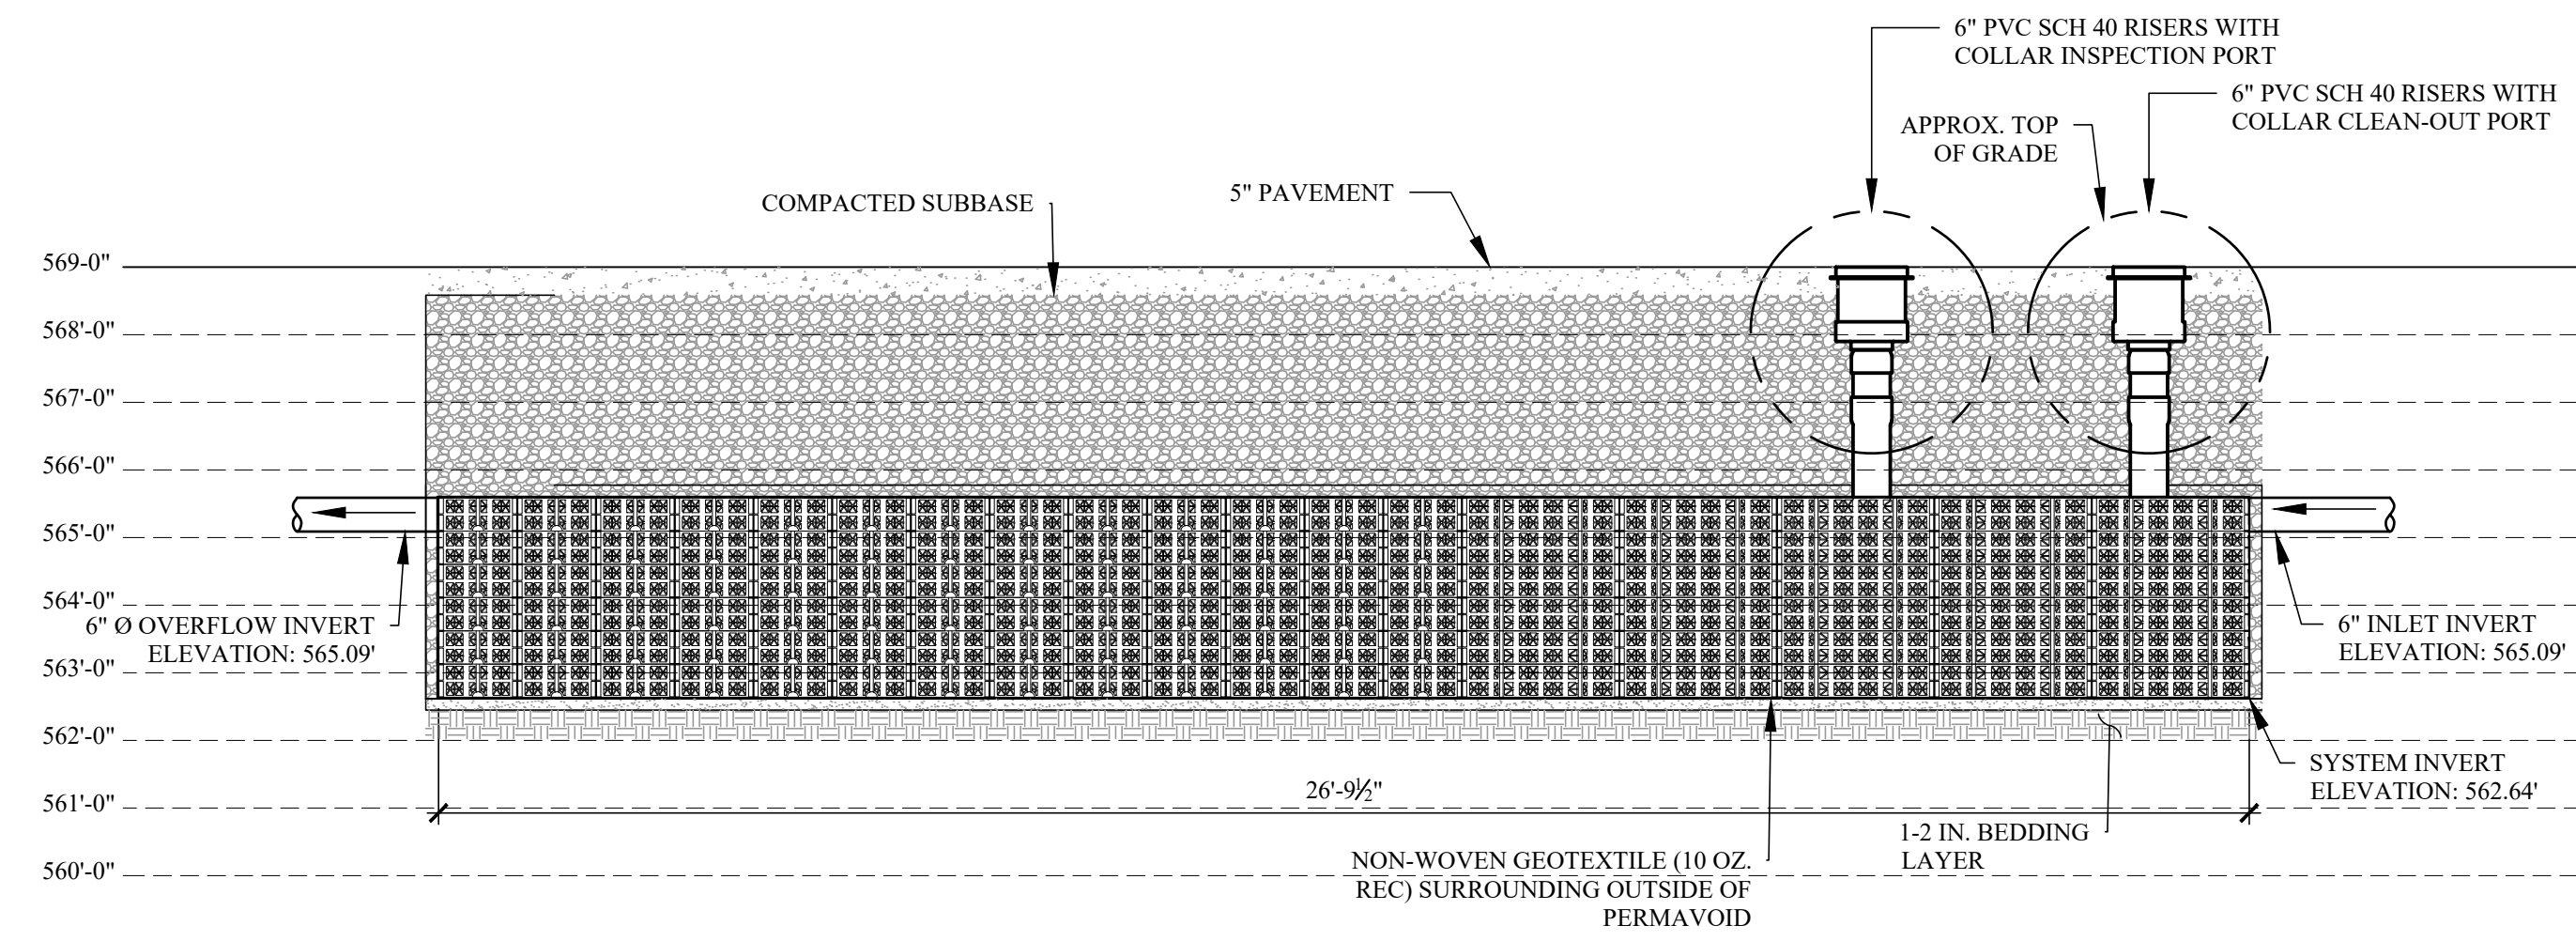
6" PVC SCH 40 RISERS WITH COLLAR INSPECTION PORT

6" PVC SCH 40 RISERS WITH COLLAR CLEAN-OUT PORT

APPROX. TOP OF GRADE

COMPACTED SUBBASE

5" PAVEMENT

569-0"

568'-0"

567'-0"

566'-0"

565'-0"

564'-0"

6" Ø OVERFLOW INVERT ELEVATION: 565.09'

563'-0"

562'-0"

561'-0"

560'-0"

6" INLET INVERT ELEVATION: 565.09'

SYSTEM INVERT ELEVATION: 562.64'

26'-9½"

1-2 IN. BEDDING LAYER

NON-WOVEN GEOTEXTILE (10 OZ. REC) SURROUNDING OUTSIDE OF PERMAVOID